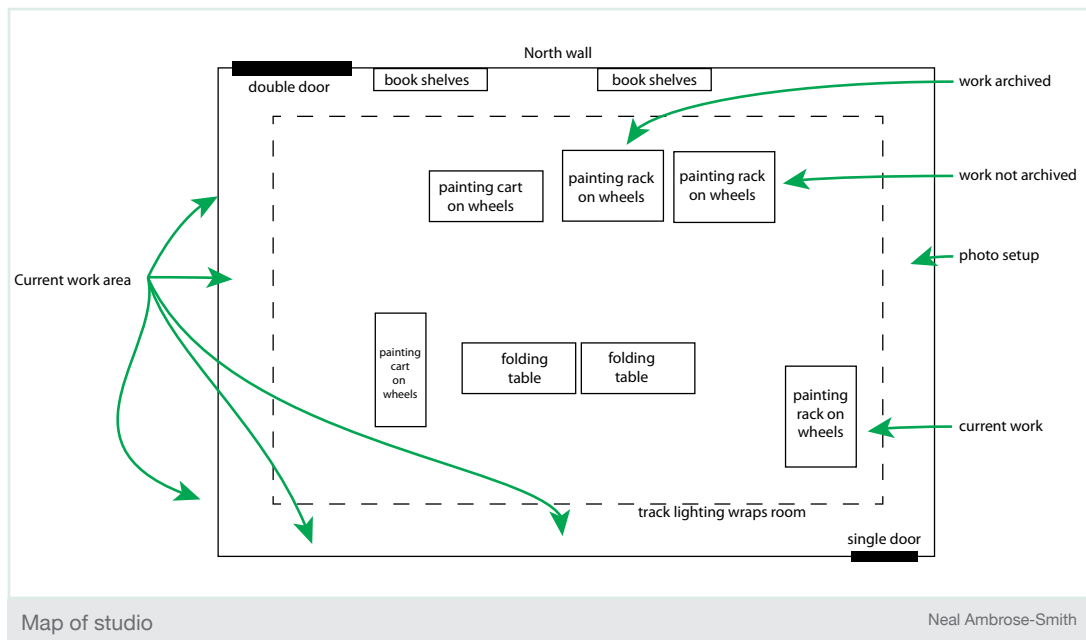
North wall

double door

book shelves

book shelves

work archived

painting cart on wheels

painting rack on wheels

painting rack on wheels

work not archived

Current work area

photo setup

painting cart on wheels

folding table

folding table

painting rack on wheels

current work

track lighting wraps room

single door

Map of studio

Neal Ambrose-Smith